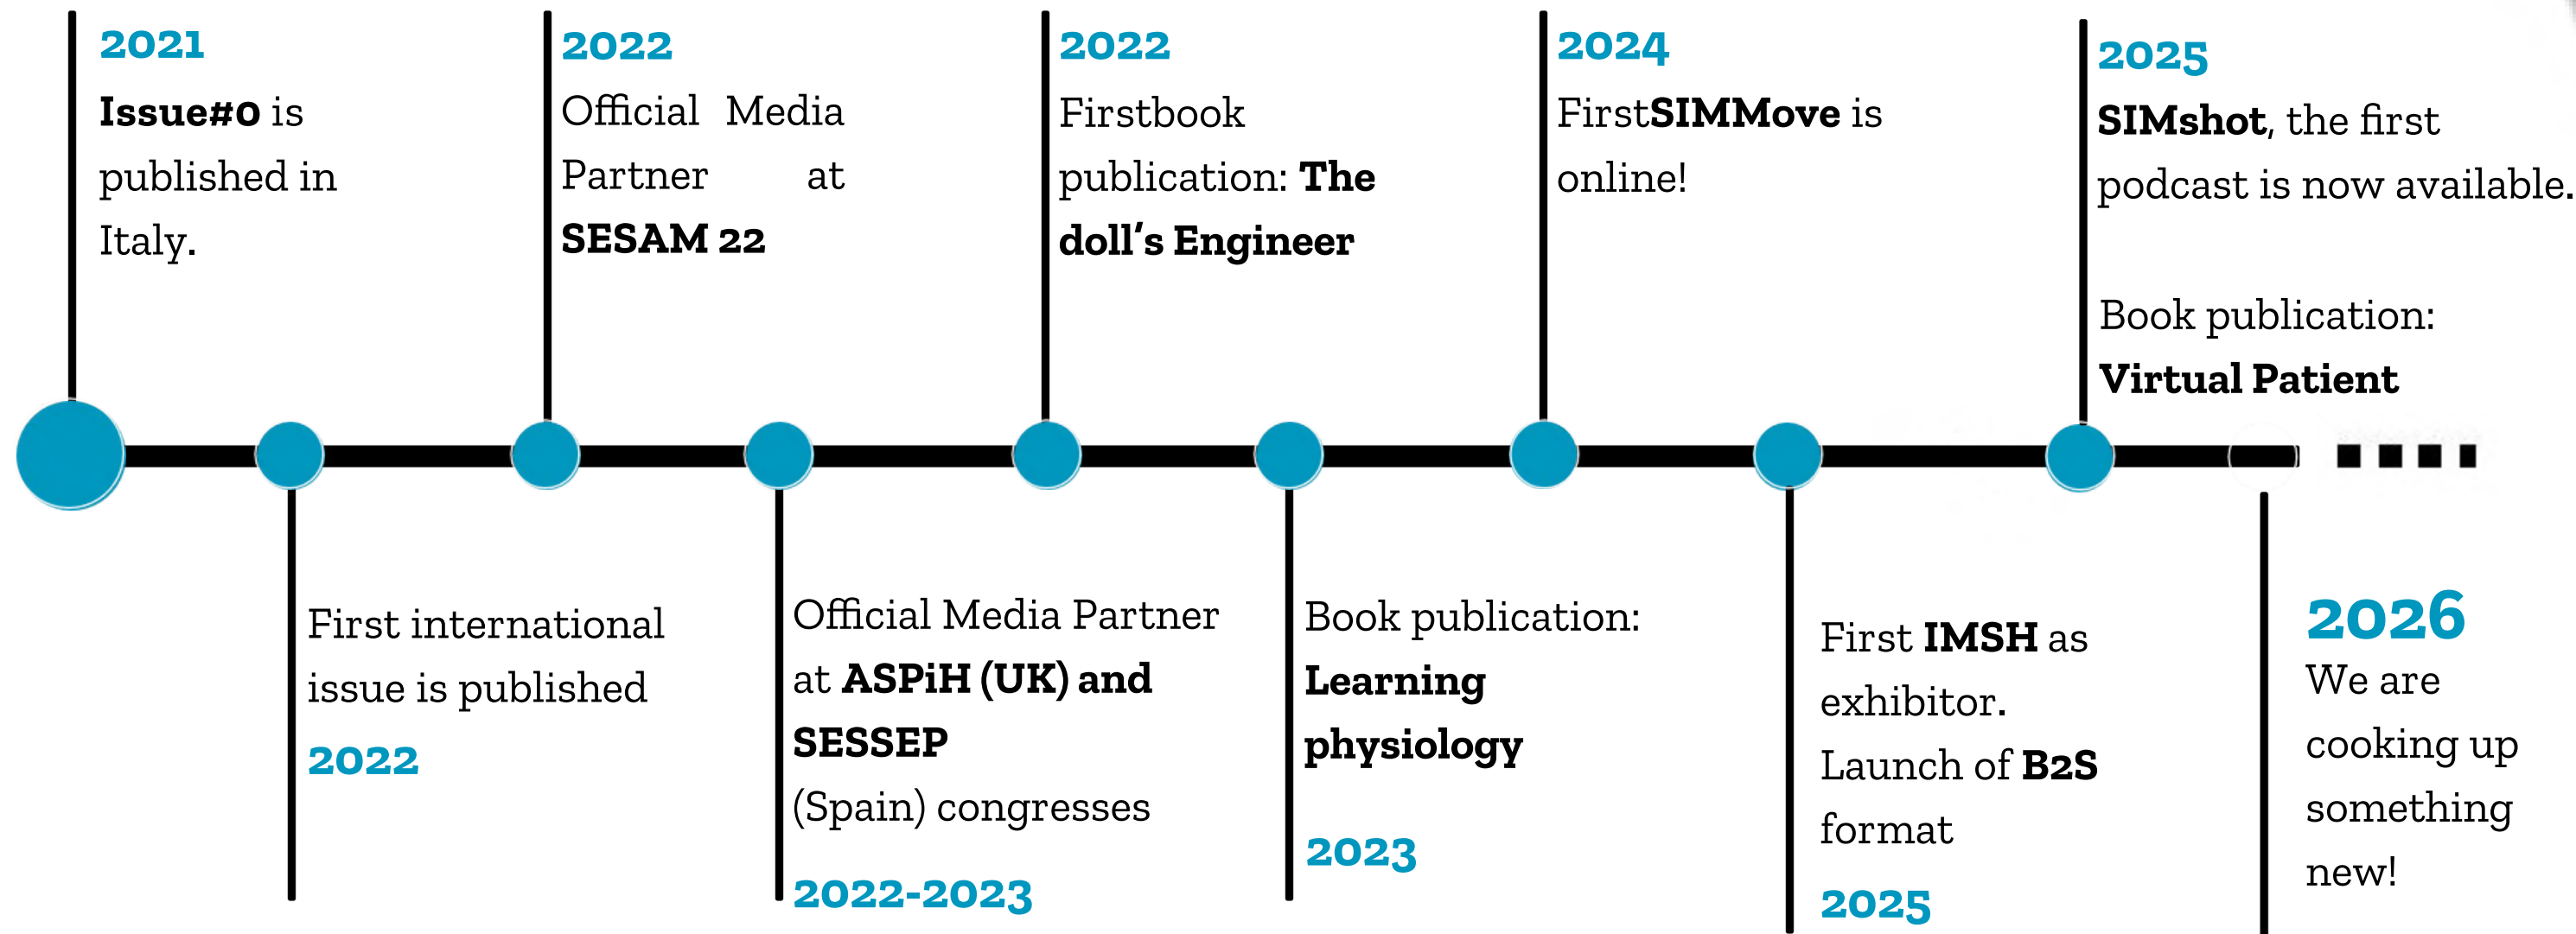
2021
Issue#0 is published in Italy.

2022
Official Media Partner at SESAM 22

2022
Firstbook publication: The doll's Engineer

2024
FirstSIMMove is online!

2025
SIMshot, the first podcast is now available.

Book publication: Virtual Patient

First international issue is published
2022

Official Media Partner at ASPiH (UK) and SESSEP (Spain) congresses
2022-2023

Book publication: Learning physiology
2023

First IMSH as exhibitor.
Launch of B2S format
2025

2026
We are cooking up something new!